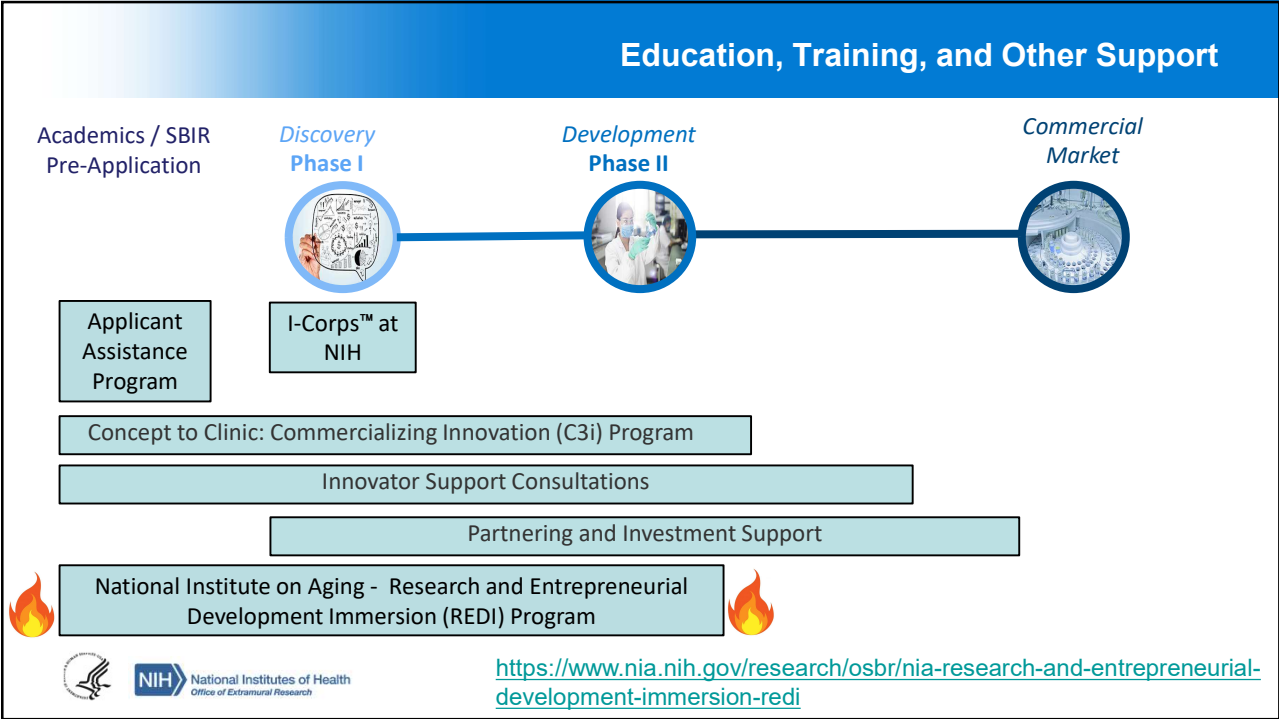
Education, Training, and Other Support

Academics / SBIR Pre-Application

Discovery
Phase I

Development
Phase II

Commercial Market

Applicant Assistance Program

I-Corps™ at NIH

Concept to Clinic: Commercializing Innovation (C3i) Program

Innovator Support Consultations

Partnering and Investment Support

National Institute on Aging - Research and Entrepreneurial Development Immersion (REDI) Program

NIH National Institutes of Health
Office of Extramural Research

https://www.nia.nih.gov/research/osbr/nia-research-and-entrepreneurial-development-immersion-redi